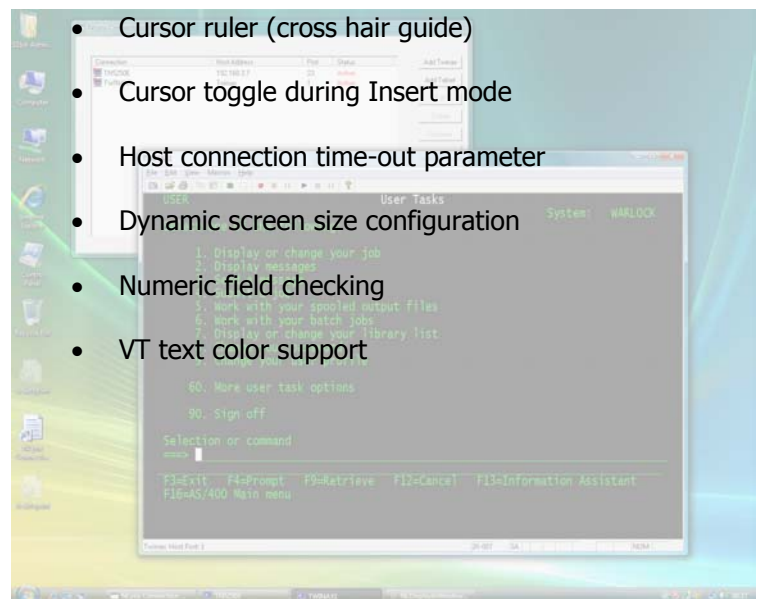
- Cursor ruler (cross hair guide)
- Cursor toggle during Insert mode
- Host connection time-out parameter
- Dynamic screen size configuration
- Numeric field checking
- VT text color support

USER User Tasks System: WARLOCK

1. Display or change your job
2. Display messages
5. Work with your spooled output files
6. Work with your batch jobs
7. Display or change your library list

60. More user task options

90. Sign off

Selection or command
===>

F3=Exit F4=Prompt F9=Retrieve F12=Cancel F13=Information Assistant
F16=AS/400 Main menu